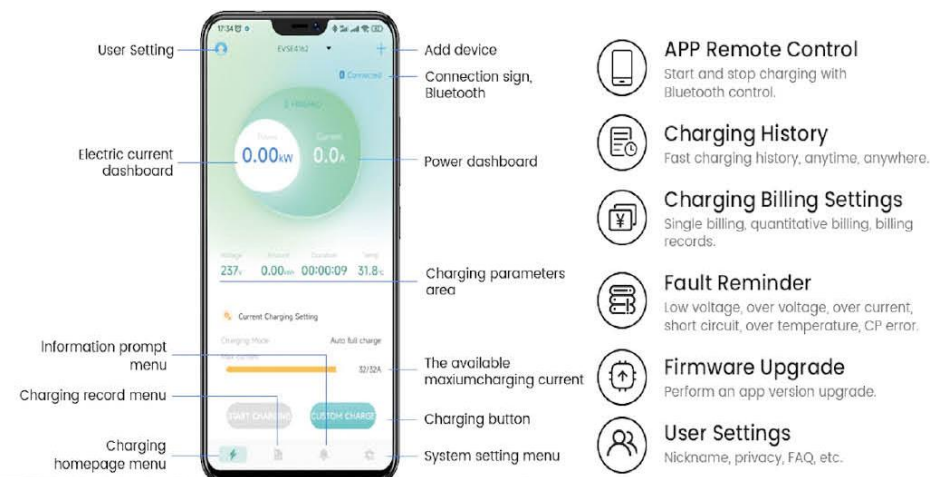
17:34

EVSE4182

Connected

Power
0.00kW

Current
0.0A

Voltage 237V
Amount 0.00kWh
Duration 00:00:09
Temp 31.8℃

Current Charging Setting

Charging Mode Auto full charge

Max current 32/32A

START CHARGING

CUSTOM CHARGE

User Setting

Electric current dashboard

Information prompt menu

Charging record menu

Charging homepage menu

Add device

Connection sign, Bluetooth

Power dashboard

Charging parameters area

The available maxiumcharging current

Charging button

System setting menu

APP Remote Control
Start and stop charging with Bluetooth control.

Charging History
Fast charging history, anytime, anywhere.

Charging Billing Settings
Single billing, quantitative billing, billing records.

Fault Reminder
Low voltage, over voltage, over current, short circuit, over temperature, CP error.

Firmware Upgrade
Perform an app version upgrade.

User Settings
Nickname, privacy, FAQ, etc.